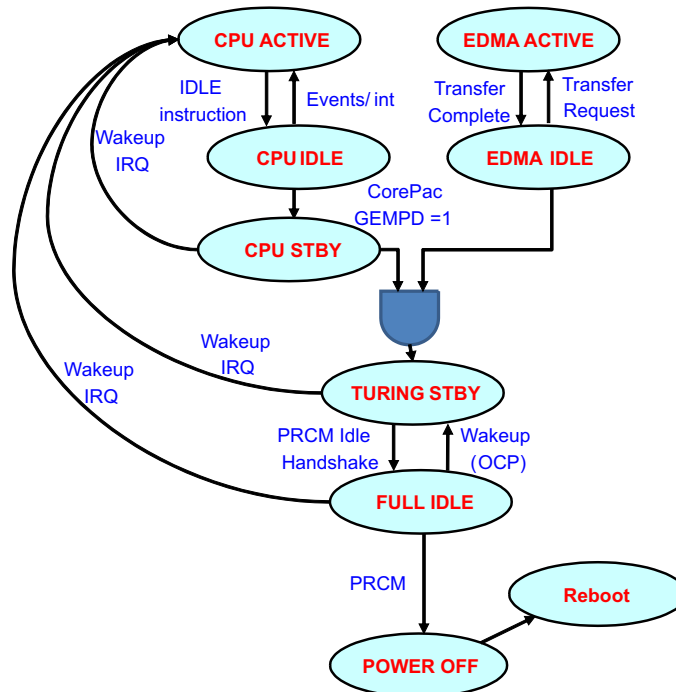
CPU ACTIVE

EDMA ACTIVE

IDLE instruction

Events/ int

Transfer Complete

Transfer Request

Wakeup IRQ

CPU IDLE

EDMA IDLE

CorePac GEMPD =1

CPU STBY

Wakeup IRQ

Wakeup IRQ

TURING STBY

PRCM Idle Handshake

Wakeup (OCP)

FULL IDLE

PRCM

Reboot

POWER OFF